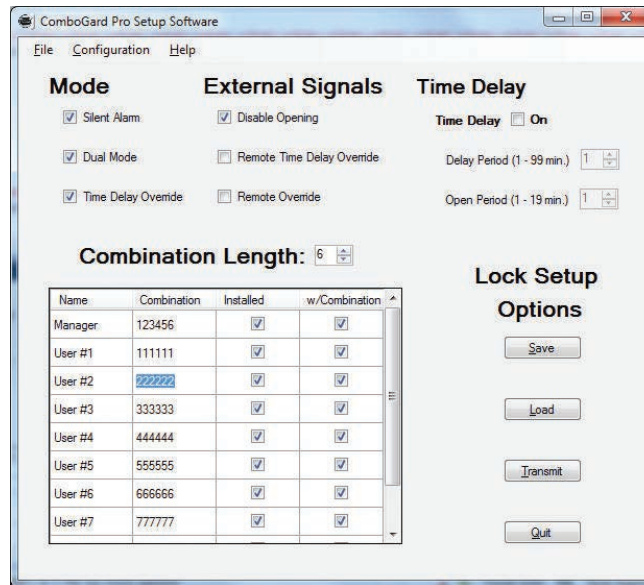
ComboGard Pro Setup Software

File Configuration Help

Mode

Silent Alarm

Dual Mode

Time Delay Override

External Signals

Disable Opening

Remote Time Delay Override

Remote Override

Time Delay

Time Delay On

Delay Period (1 - 99 min.) 1

Open Period (1 - 19 min.) 1

Combination Length: 6

| Name | Combination | Installed | w/Combination |
|---|---|---|---|
| Manager | 123456 | | |
| User #1 | 111111 | | |
| User #2 | 222222 | | |
| User #3 | 333333 | | |
| User #4 | 444444 | | |
| User #5 | 555555 | | |
| User #6 | 666666 | | |
| User #7 | 777777 | | |

Lock Setup Options

Save

Load

Transmit

Quit